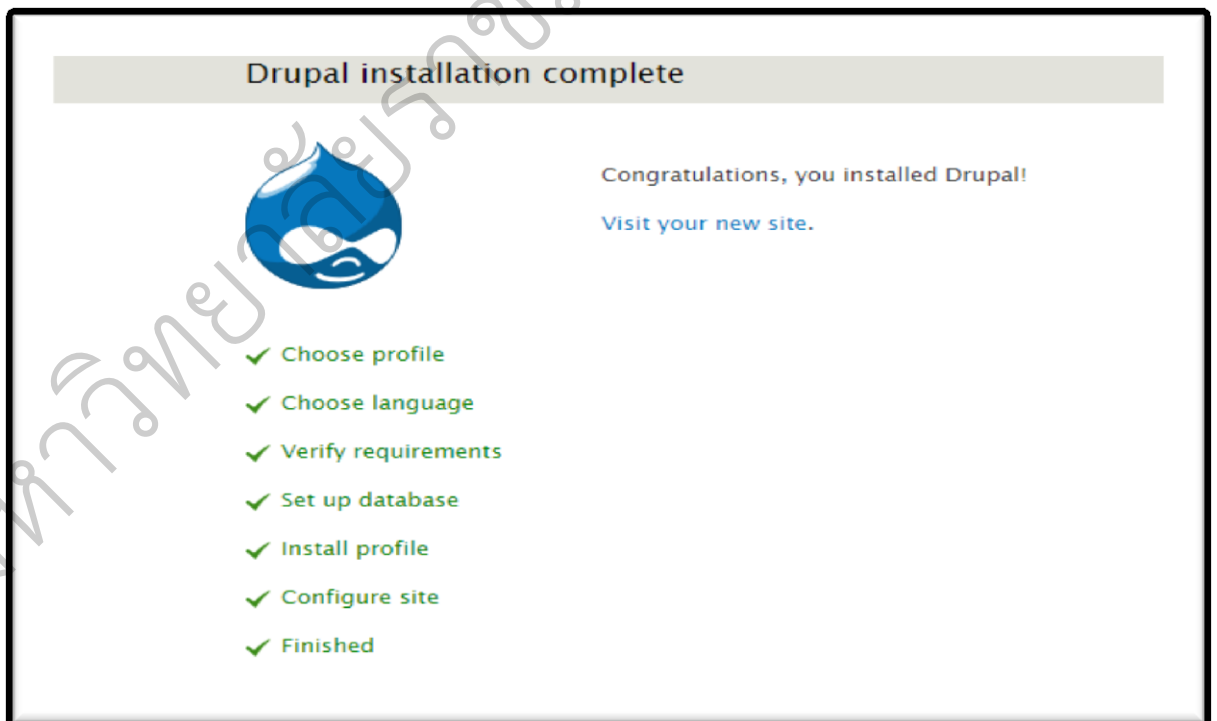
Drupal installation complete

Congratulations, you installed Drupal!

Visit your new site.

✓ Choose profile
✓ Choose language
✓ Verify requirements
✓ Set up database
✓ Install profile
✓ Configure site
✓ Finished

ห้าวิทยาลัยรังสิต